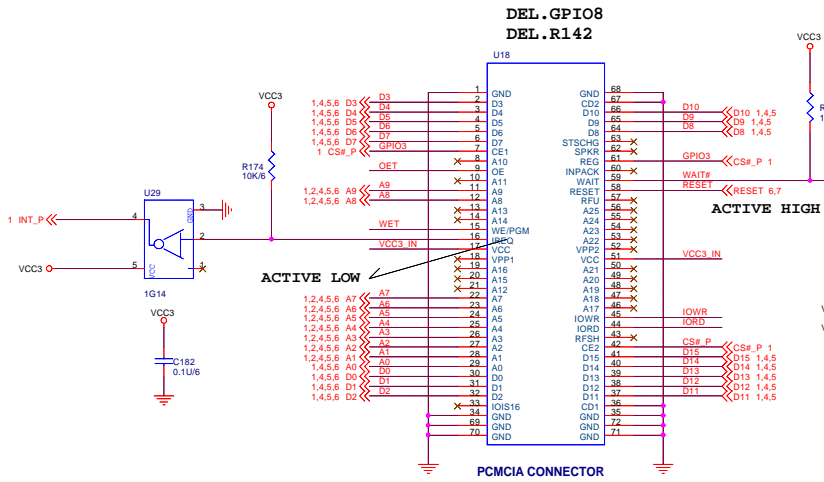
DEL.GPIO8
DEL.R142

U18

VCC3

R174
10K/6

U29

1 INT_P

VCC3

1G14

VCC3

C182
0.1U/6

1,4,5,6 D3
1,4,5,6 D4
1,4,5,6 D5
1,4,5,6 D6
1,4,5,6 D7
1 CS#_P

1,2,4,5,6 A9
1,2,4,5,6 A8

1,2,4,5,6 A7
1,2,4,5,6 A6
1,2,4,5,6 A5
1,2,4,5,6 A4
1,2,4,5,6 A3
1,2,4,5,6 A2
1,2,4,5,6 A1
1,2,4,5,6 A0
1,4,5,6 D0
1,4,5,6 D1
1,4,5,6 D2

D3
D4
D5
D6
D7
GPIO3
OET
A9
A8
WET
VCC3_IN
A7
A6
A5
A4
A3
A2
A1
A0
D0
D1
D2

ACTIVE LOW

| 1 | GND | GND | 68 |
|---|---|---|---|
| 2 | D3 | CD2 | 67 |
| 3 | D4 | D10 | 66 |
| 4 | D5 | D9 | 65 |
| 5 | D6 | D8 | 64 |
| 6 | D7 | STSCHG | 63 |
| 7 | CE1 | SPKR | 62 |
| 8 | A10 | REG | 61 |
| 9 | OE | INPACK | 60 |
| 10 | A11 | WAIT | 59 |
| 11 | A9 | RESET | 58 |
| 12 | A8 | RFU | 57 |
| 13 | A13 | A25 | 56 |
| 14 | A14 | A24 | 55 |
| 15 | WE/PGM | A23 | 54 |
| 16 | IREQ | A22 | 53 |
| 17 | VCC | VPP2 | 52 |
| 18 | VPP1 | VCC | 51 |
| 19 | A16 | A21 | 50 |
| 20 | A15 | A20 | 49 |
| 21 | A12 | A19 | 48 |
| 22 | A7 | A18 | 47 |
| 23 | A6 | A17 | 46 |
| 24 | A5 | IOWR | 45 |
| 25 | A4 | IORD | 44 |
| 26 | A3 | RFSH | 43 |
| 27 | A2 | CE2 | 42 |
| 28 | A1 | D15 | 41 |
| 29 | A0 | D14 | 40 |
| 30 | D0 | D13 | 39 |
| 31 | D1 | D12 | 38 |
| 32 | D2 | D11 | 37 |
| 33 | IOIS16 | CD1 | 36 |
| 34 | GND | GND | 35 |
| 69 | GND | GND | 72 |
| 70 | GND | GND | 71 |

D10 D10 1,4,5
D9 D9 1,4,5
D8 D8 1,4,5
GPIO3
CS#_P 1
WAIT#
RESET
RESET 6,7

ACTIVE HIGH

VCC3_IN
IOWR
IORD
CS#_P CS#_P 1
D15 D15 1,4,5
D14 D14 1,4,5
D13 D13 1,4,5
D12 D12 1,4,5
D11 D11 1,4,5

PCMCIA CONNECTOR